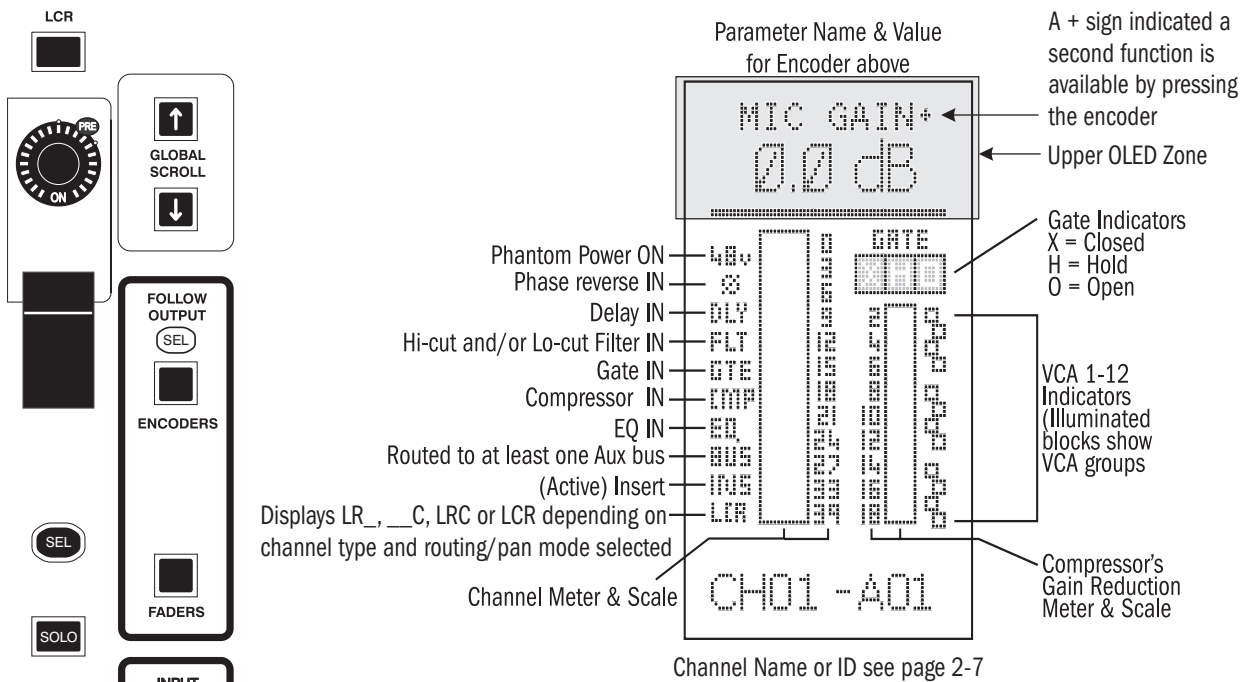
LCR

PRE
ON

GLOBAL SCROLL

FOLLOW OUTPUT
SEL

ENCODERS

SEL

FADERS

SOLO

INPUT

Parameter Name & Value for Encoder above

A + sign indicated a second function is available by pressing the encoder

MIC GAIN+
0.0 dB

Upper OLED Zone

Gate Indicators
X = Closed
H = Hold
O = Open

GATE

Phantom Power ON
Phase reverse IN
Delay IN
Hi-cut and/or Lo-cut Filter IN
Gate IN
Compressor IN
EQ IN
Routed to at least one Aux bus
(Active) Insert
Displays LR_, __C, LRC or LCR depending on channel type and routing/pan mode selected

48v
⊘
DLY
FLT
GTE
CMP
EQ
BUS
INS
LCR

0
3
6
9
12
15
18
21
24
27
33
39

2
4
6
8
10
12
14
16
18

VCA 1-12 Indicators (Illuminated blocks show VCA groups

Channel Meter & Scale

CH01 -A01

Compressor's Gain Reduction Meter & Scale

Channel Name or ID see page 2-7